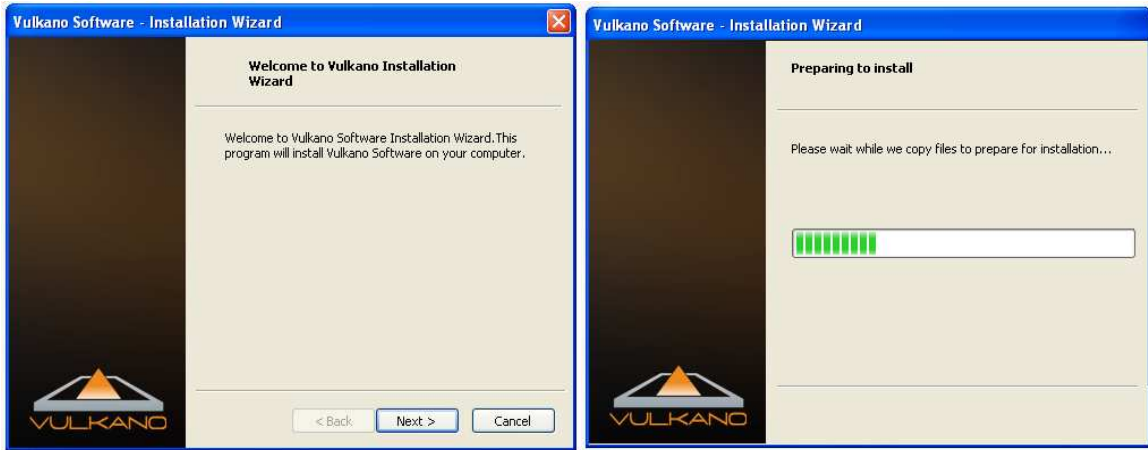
Vulkano Software - Installation Wizard

Welcome to Vulkano Installation Wizard

Welcome to Vulkano Software Installation Wizard.This program will install Vulkano Software on your computer.

VULKANO

< Back Next > Cancel

Vulkano Software - Installation Wizard

Preparing to install

Please wait while we copy files to prepare for installation...

VULKANO